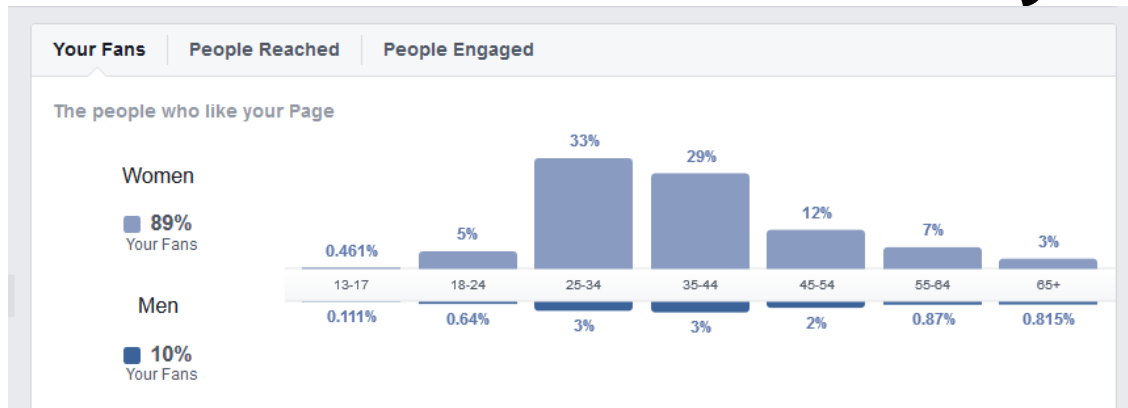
Your Fans | People Reached | People Engaged

The people who like your Page

Women

89%
Your Fans

Men

10%
Your Fans

| | 13-17 | 18-24 | 25-34 | 35-44 | 45-54 | 55-64 | 65+ |
|---|---|---|---|---|---|---|---|
| Women | 0.461% | 5% | 33% | 29% | 12% | 7% | 3% |
| Men | 0.111% | 0.64% | 3% | 3% | 2% | 0.87% | 0.815% |